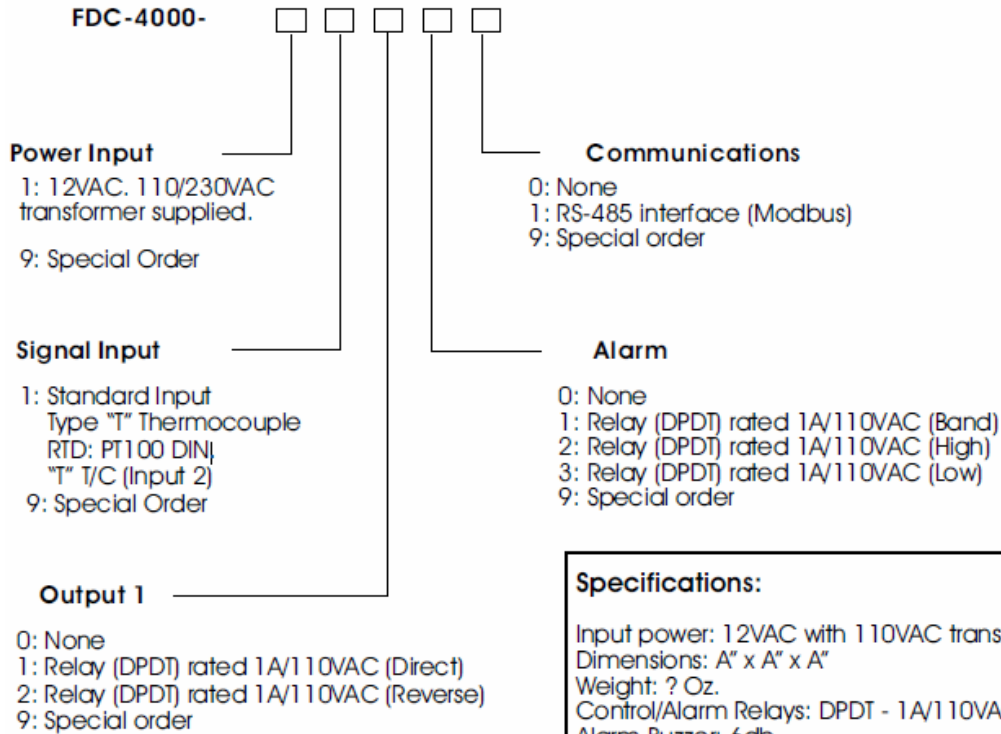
FDC-4000- □ □ □ □ □

Power Input
1: 12VAC. 110/230VAC transformer supplied.

9: Special Order

Communications
0: None
1: RS-485 interface (Modbus)
9: Special order

Signal Input
1: Standard Input
Type "T" Thermocouple
RTD: PT100 DIN
"T" T/C (Input 2)
9: Special Order

Alarm
0: None
1: Relay (DPDT) rated 1A/110VAC (Band)
2: Relay (DPDT) rated 1A/110VAC (High)
3: Relay (DPDT) rated 1A/110VAC (Low)
9: Special order

Output 1
0: None
1: Relay (DPDT) rated 1A/110VAC (Direct)
2: Relay (DPDT) rated 1A/110VAC (Reverse)
9: Special order

Specifications:
Input power: 12VAC with 110VAC trans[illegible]
Dimensions: A" x A" x A"
Weight: ? Oz.
Control/Alarm Relays: DPDT - 1A/110VA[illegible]
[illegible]